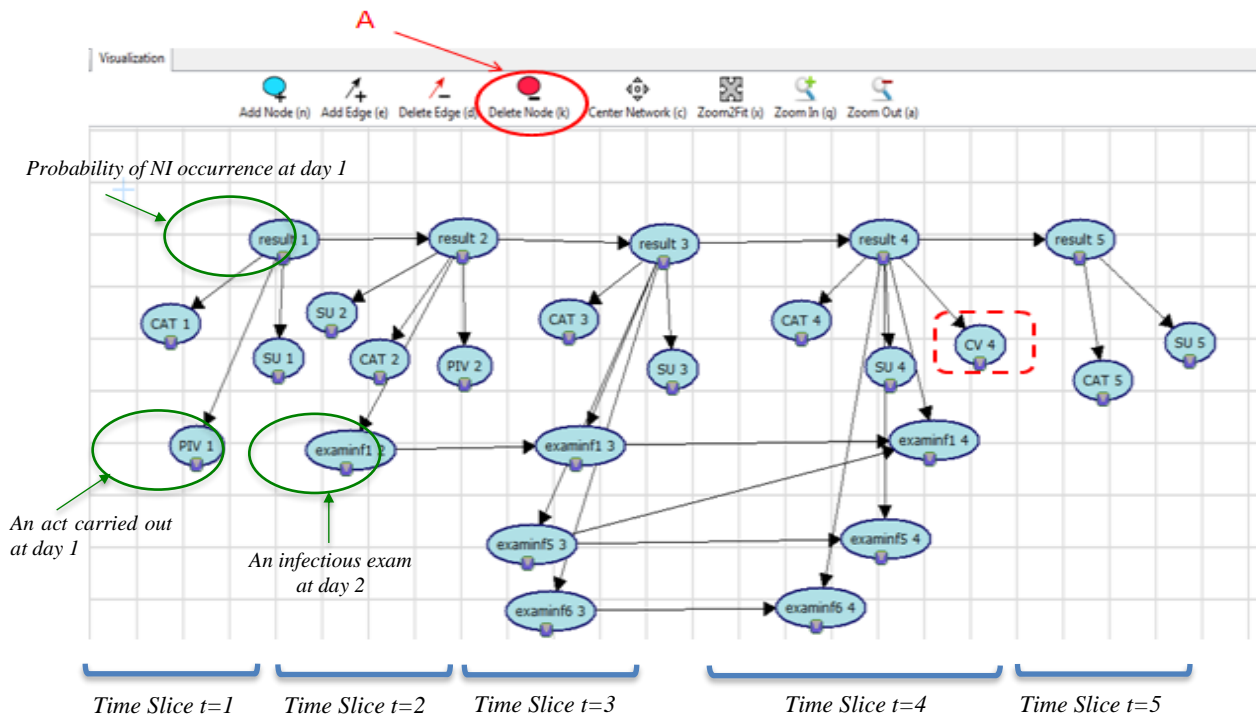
A

Visualization

Add Node (n) Add Edge (e) Delete Edge (d) Delete Node (k) Center Network (c) Zoom2Fit (x) Zoom In (q) Zoom Out (a)

Probability of NI occurrence at day 1

result 1
result 2
result 3
result 4
result 5
CAT 1
SU 2
SU 1
CAT 2
PIV 2
CAT 3
SU 3
CAT 4
SU 4
CV 4
CAT 5
SU 5
PIV 1
examinf1 2
examinf1 3
examinf1 4
examinf5 3
examinf5 4
examinf6 3
examinf6 4

An act carried out at day 1

An infectious exam at day 2

Time Slice t=1
Time Slice t=2
Time Slice t=3
Time Slice t=4
Time Slice t=5